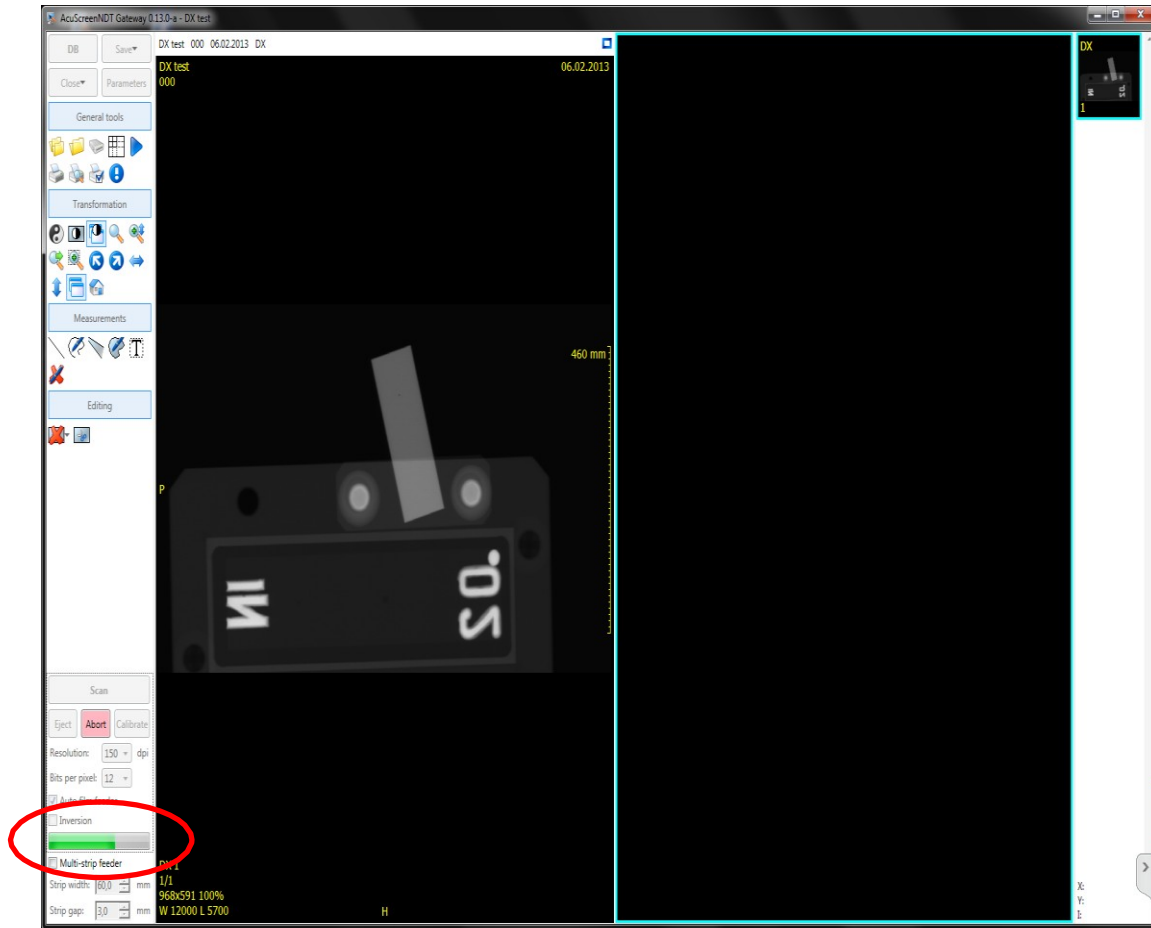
AcuScreenNDT Gateway 0.13.0-a - DX test

DB
Save
Close
Parameters
General tools
Transformation
Measurements
Editing

DX test 000 06.02.2013 DX

DX test
000
06.02.2013

460 mm

P

IN
SO.

DX 1
1/1
968x591 100%
W 12000 L 5700
H

DX
1

Scan
Eject
Abort
Calibrate
Resolution: 150 dpi
Bits per pixel: 12
Auto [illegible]
Inversion
Multi-strip feeder
Strip width: 60,0 mm
Strip gap: 3,0 mm

X:
Y:
I: